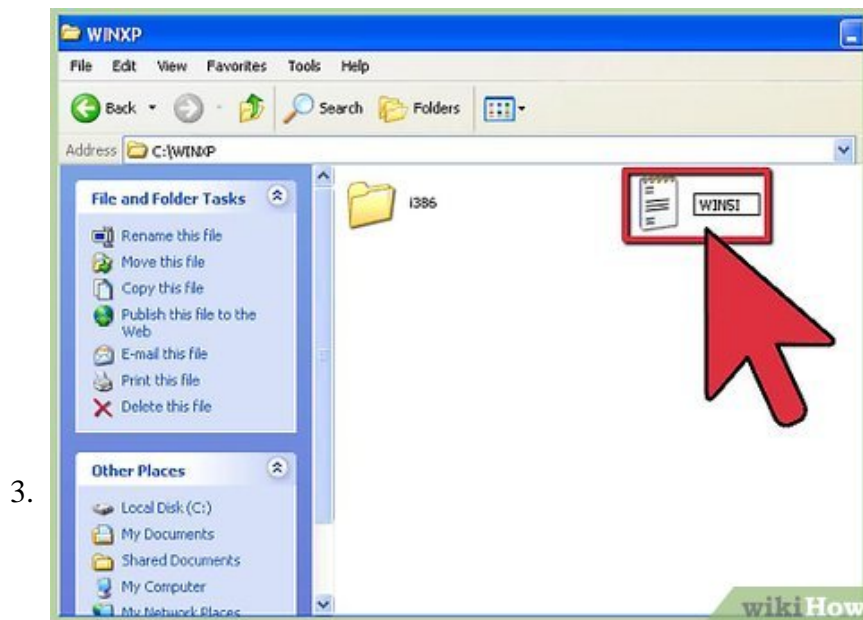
3.

WINXP

File Edit View Favorites Tools Help

Back Search Folders

Address C:\WINXP

File and Folder Tasks

Rename this file
Move this file
Copy this file
Publish this file to the Web
E-mail this file
Print this file
Delete this file

Other Places

Local Disk (C:)
My Documents
Shared Documents
My Computer
My Network Places

i386

WINSI

wikiHow